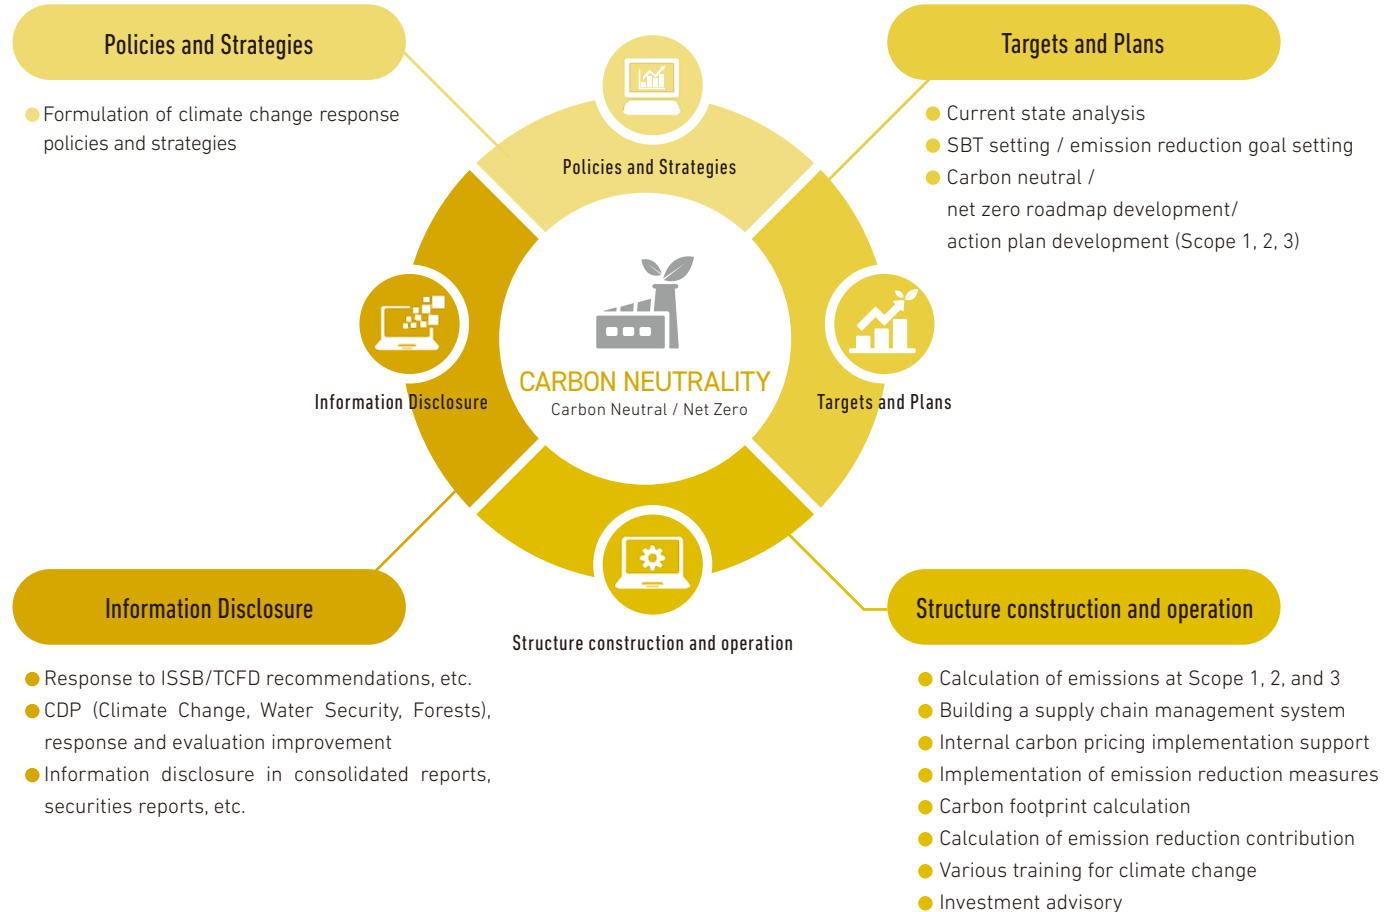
Policies and Strategies

Formulation of climate change response policies and strategies

Targets and Plans

Current state analysis
SBT setting / emission reduction goal setting
Carbon neutral / net zero roadmap development/ action plan development (Scope 1, 2, 3)

Policies and Strategies

Information Disclosure

CARBON NEUTRALITY
Carbon Neutral / Net Zero

Targets and Plans

Structure construction and operation

Information Disclosure

Response to ISSB/TCFD recommendations, etc.
CDP (Climate Change, Water Security, Forests), response and evaluation improvement
Information disclosure in consolidated reports, securities reports, etc.

Structure construction and operation

Calculation of emissions at Scope 1, 2, and 3
Building a supply chain management system
Internal carbon pricing implementation support
Implementation of emission reduction measures
Carbon footprint calculation
Calculation of emission reduction contribution
Various training for climate change
Investment advisory